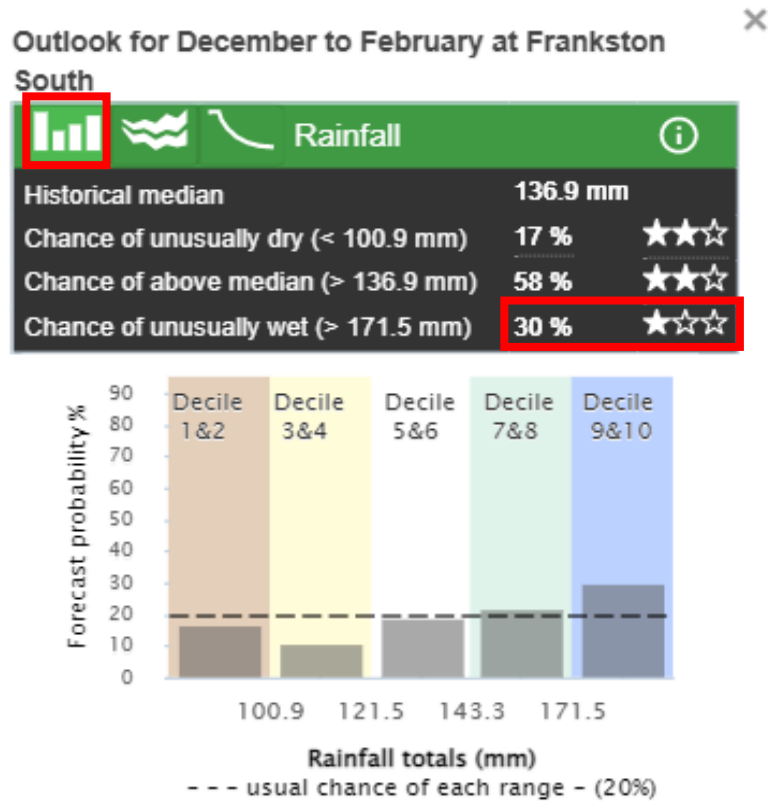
×

Outlook for December to February at Frankston South

Rainfall ⓘ

| | | |
|---|---|---|
| Historical median | 136.9 mm | |
| Chance of unusually dry (< 100.9 mm) | 17 % | ★★☆ |
| Chance of above median (> 136.9 mm) | 58 % | ★★☆ |
| Chance of unusually wet (> 171.5 mm) | 30 % | ★☆☆ |

Forecast probability %

90
80
70
60
50
40
30
20
10
0

Decile 1&2
Decile 3&4
Decile 5&6
Decile 7&8
Decile 9&10

100.9 121.5 143.3 171.5

Rainfall totals (mm)

- - - usual chance of each range - (20%)